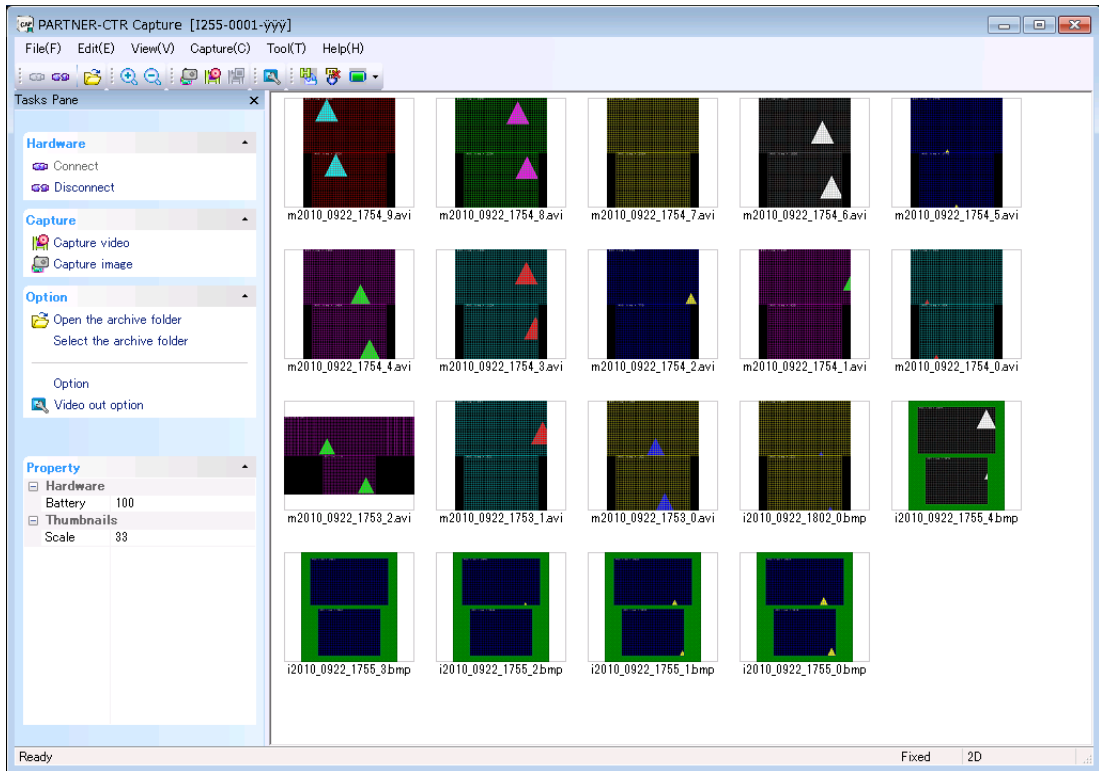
PARTNER-CTR Capture [I255-0001-ÿÿÿ]

File(F) Edit(E) View(V) Capture(C) Tool(T) Help(H)

Tasks Pane

Hardware
Connect
Disconnect

Capture
Capture video
Capture image

Option
Open the archive folder
Select the archive folder
Option
Video out option

Property
Hardware
| Battery | 100 |
Thumbnails
| Scale | 33 |

m2010_0922_1754_9.avi
m2010_0922_1754_8.avi
m2010_0922_1754_7.avi
m2010_0922_1754_6.avi
m2010_0922_1754_5.avi
m2010_0922_1754_4.avi
m2010_0922_1754_3.avi
m2010_0922_1754_2.avi
m2010_0922_1754_1.avi
m2010_0922_1754_0.avi
m2010_0922_1753_2.avi
m2010_0922_1753_1.avi
m2010_0922_1753_0.avi
i2010_0922_1802_0.bmp
i2010_0922_1755_4.bmp
i2010_0922_1755_3.bmp
i2010_0922_1755_2.bmp
i2010_0922_1755_1.bmp
i2010_0922_1755_0.bmp

Ready
Fixed
2D